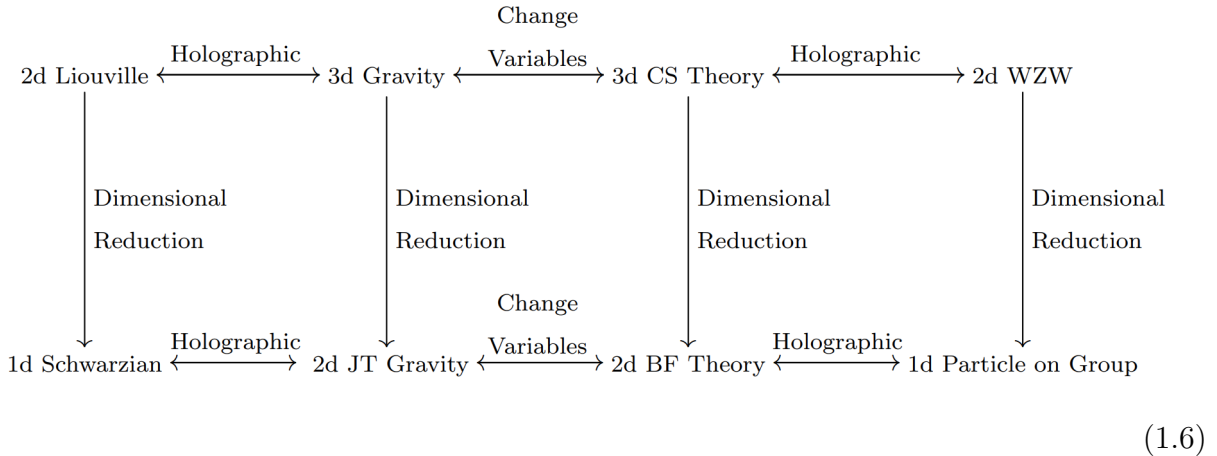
2d Liouville $\xleftrightarrow{\text{Holographic}}$ 3d Gravity $\xleftrightarrow[\text{Variables}]{\text{Change}}$ 3d CS Theory $\xleftrightarrow{\text{Holographic}}$ 2d WZW

Dimensional Reduction

Dimensional Reduction

Dimensional Reduction

Dimensional Reduction

1d Schwarzian $\xleftrightarrow{\text{Holographic}}$ 2d JT Gravity $\xleftrightarrow[\text{Variables}]{\text{Change}}$ 2d BF Theory $\xleftrightarrow{\text{Holographic}}$ 1d Particle on Group

(1.6)